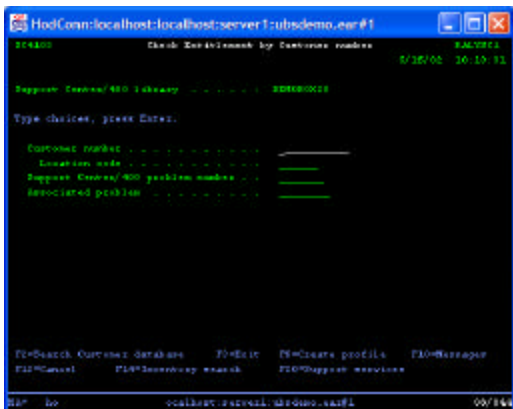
HodConn:localhost:localhost:server1:ubsdemo.ear#1

SC4100 Check Entitlement by Customer number RALYSC1
8/25/00 10:10:31

Support Center/400 library . . . . . . SDHSDX10

Type choices, press Enter.

Customer number . . . . . . . . . . .
Location code . . . . . . . . . . .
Support Center/400 problem number . .
Associated problem . . . . . . . . .

F3=Search Customer database F3=Exit F6=Create profile F10=Messages
F12=Cancel F14=Inventory search F20=Support services

MA* b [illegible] ocalhost:server1:ubsdemo.ear#1 00/044